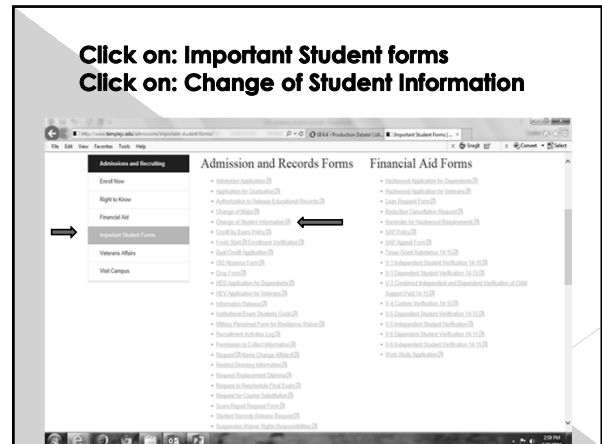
Click on: Important Student forms
Click on: Change of Student Information

http://www.templejc.edu/admissions/important-student-forms/

Important Student Forms | ...

File Edit View Favorites Tools Help

Snagit

Convert Select

Admissions and Recruiting

Enroll Now

Right to Know

Financial Aid

Important Student Forms

Veterans Affairs

Visit Campus

Admission and Records Forms

Admission Application
Application for Graduation
Authorization to Release Educational Records
Change of Major
Change of Student Information
Credit by Exam Policy
Fresh Start Enrollment Verification
Dual Credit Application
ISD Absence Form
Drop Form
HEO Application for Dependents
HEO Application for Veterans
Information Release
Institutional Exam Students Guide
Military Personnel Form for Residence Waiver
Recruitment Activities Log
Permission to Collect Information
Request Name Change Affidavit
Restrict Directory Information
Request Replacement Diploma
Request to Reschedule Final Exam
Request for Course Substitution
Score Report Request Form
Student Records Release Request
Suspension Waiver Rights Responsibilities

Financial Aid Forms

Hazlewood Application for Dependents
Hazlewood Application for Veterans
Loan Request Form
Reduction Cancellation Request
Reminder for Hazlewood Requirements
SAP Policy
SAP Appeal Form
Texas Grant Substance 14-15
V-1 Independent Student Verification 14-15
V-1 Dependent Student Verification 14-15
V-3 Combined Independent and Dependent Verification of Child Support Paid 14-15
V-4 Custom Verification 14-15
V-5 Dependent Student Verification
V-5 Independent Student Verification
V-6 Dependent Student Verification 14-15
V-6 Independent Student Verification 14-15
Work Study Application

2:59 PM